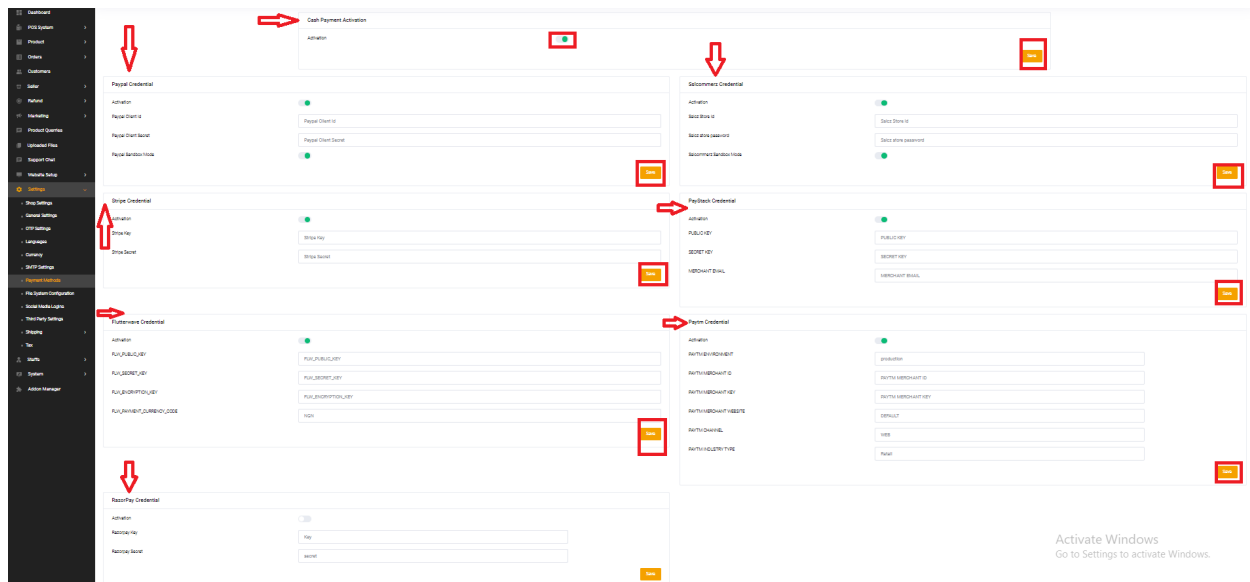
Dashboard
POS System
Product
Orders
Customers
Seller
Refund
Marketing
Product Queries
Uploaded Files
Support Chat
Website Setup
Settings
Shop Settings
General Settings
OTP Settings
Languages
Currency
SMTP Settings
Payment Methods
File System Configuration
Social Media Logins
Third Party Settings
Shipping
Tax
Staffs
System
Addon Manager

Cash Payment Activation
Activation
Save

Paypal Credential
Activation
Paypal Client Id
Paypal Client Id
Paypal Client Secret
Paypal Client Secret
Paypal Sandbox Mode
Save

Sslcommerz Credential
Activation
Sslcz Store Id
Sslcz Store Id
Sslcz store password
Sslcz store password
Sslcommerz Sandbox Mode
Save

Stripe Credential
Activation
Stripe Key
Stripe Key
Stripe Secret
Stripe Secret
Save

PayStack Credential
Activation
PUBLIC KEY
PUBLIC KEY
SECRET KEY
SECRET KEY
MERCHANT EMAIL
MERCHANT EMAIL
Save

Flutterwave Credential
Activation
FLW_PUBLIC_KEY
FLW_PUBLIC_KEY
FLW_SECRET_KEY
FLW_SECRET_KEY
FLW_ENCRYPTION_KEY
FLW_ENCRYPTION_KEY
FLW_PAYMENT_CURRENCY_CODE
NGN
Save

Paytm Credential
Activation
PAYTM ENVIRONMENT
production
PAYTM MERCHANT ID
PAYTM MERCHANT ID
PAYTM MERCHANT KEY
PAYTM MERCHANT KEY
PAYTM MERCHANT WEBSITE
DEFAULT
PAYTM CHANNEL
WEB
PAYTM INDUSTRY TYPE
Retail
Save

RazorPay Credential
Activation
RazorPay Key
Key
RazorPay Secret
secret
Save

Activate Windows
Go to Settings to activate Windows.